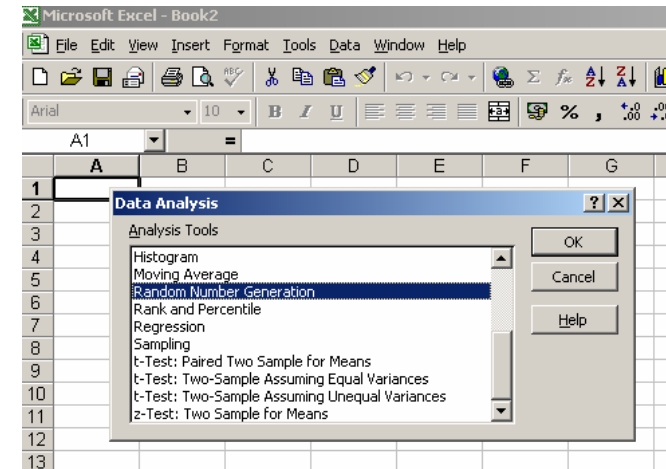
Microsoft Excel - Book2

File Edit View Insert Format Tools Data Window Help

Arial 10 B I U %

A1 =

| | A | B | C | D | E | F | G |
|---|---|---|---|---|---|---|---|
| 1 | | | | | | | |
| 2 | | | | | | | |
| 3 | | | | | | | |
| 4 | | | | | | | |
| 5 | | | | | | | |
| 6 | | | | | | | |
| 7 | | | | | | | |
| 8 | | | | | | | |
| 9 | | | | | | | |
| 10 | | | | | | | |
| 11 | | | | | | | |
| 12 | | | | | | | |
| 13 | | | | | | | |

Data Analysis ? X

Analysis Tools

Histogram
Moving Average
Random Number Generation
Rank and Percentile
Regression
Sampling
t-Test: Paired Two Sample for Means
t-Test: Two-Sample Assuming Equal Variances
t-Test: Two-Sample Assuming Unequal Variances
z-Test: Two Sample for Means

OK
Cancel
Help